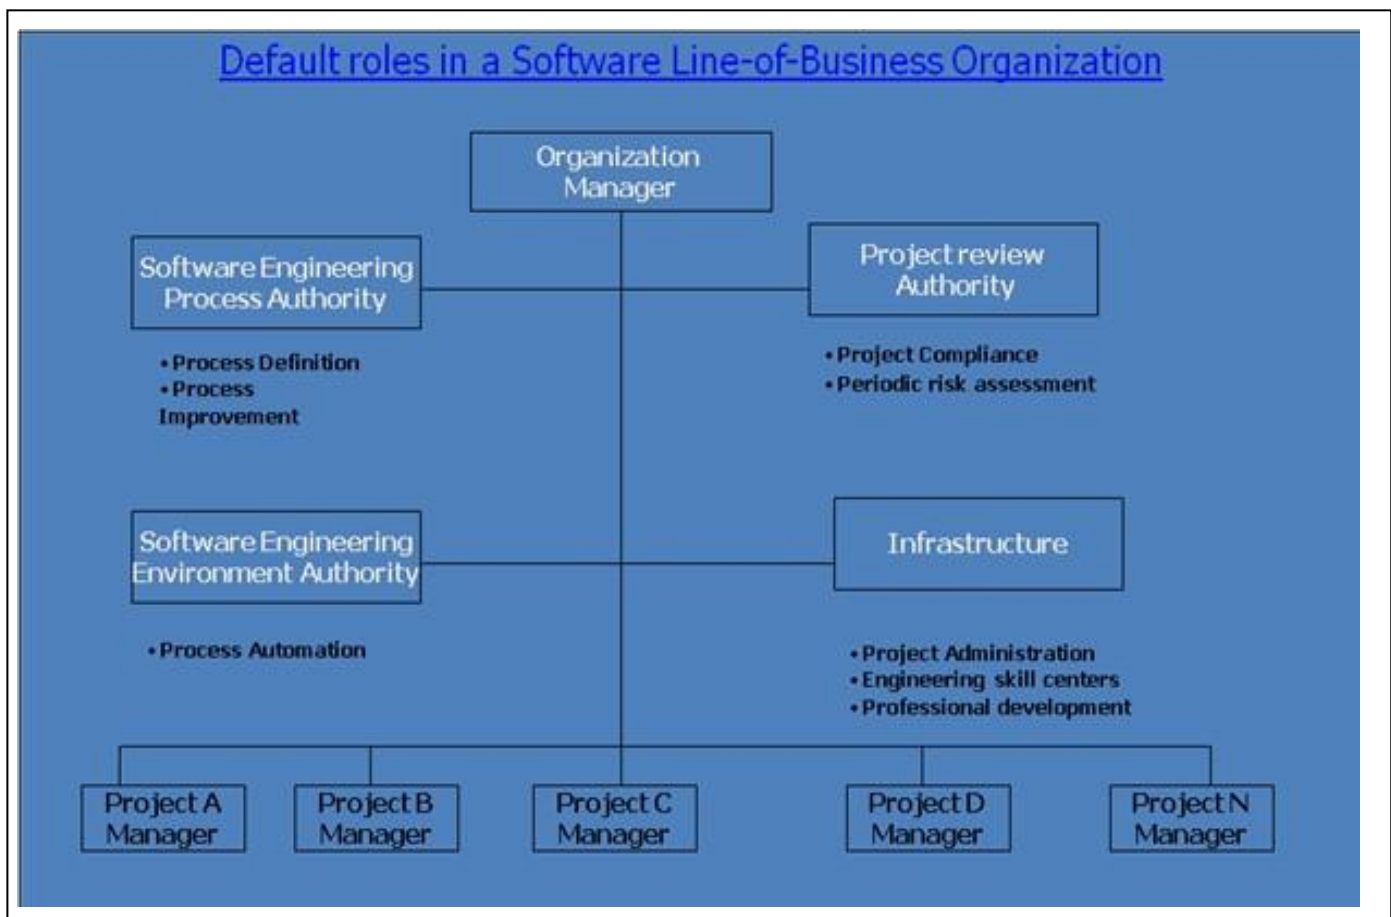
Default roles in a Software Line-of-Business Organization

Organization Manager

Software Engineering Process Authority

Project review Authority

• Process Definition
• Process Improvement

• Project Compliance
• Periodic risk assessment

Software Engineering Environment Authority

Infrastructure

• Process Automation

• Project Administration
• Engineering skill centers
• Professional development

Project A Manager

Project B Manager

Project C Manager

Project D Manager

Project N Manager